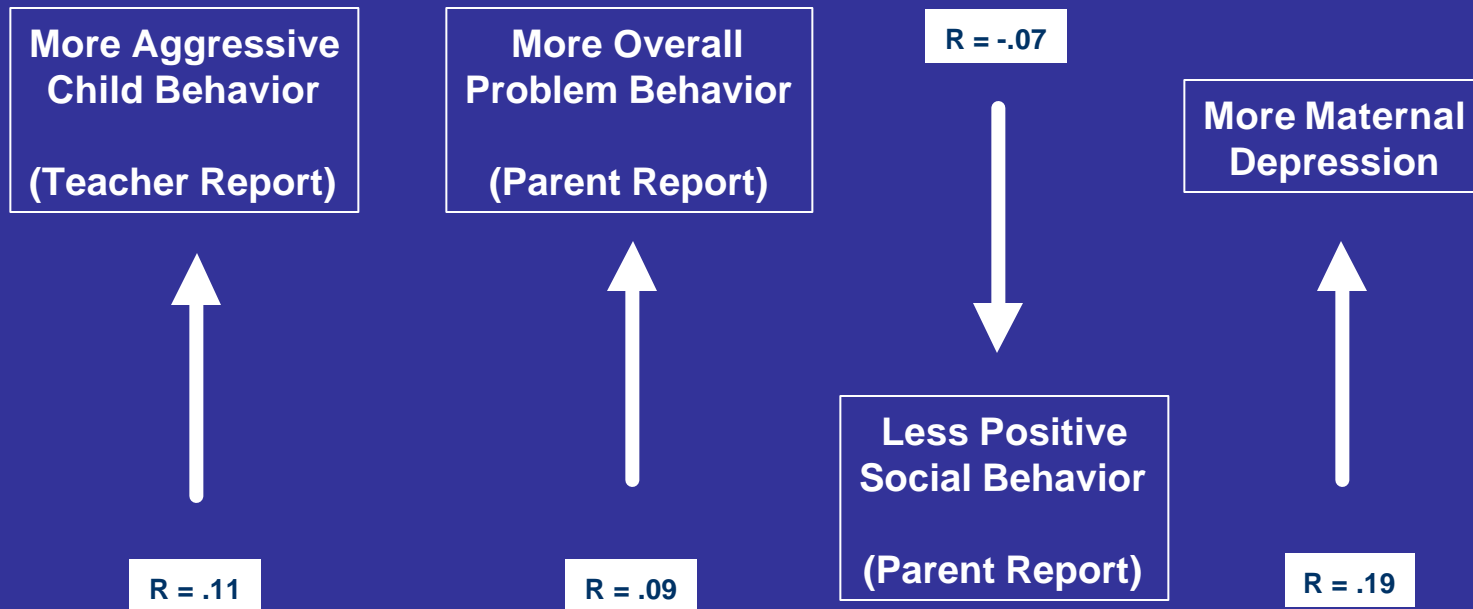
More Aggressive Child Behavior

(Teacher Report)

More Overall Problem Behavior

(Parent Report)

R = -.07

More Maternal Depression

Less Positive Social Behavior

(Parent Report)

R = .11

R = .09

R = .19